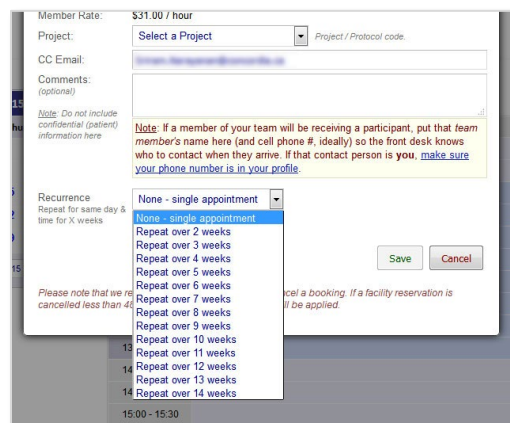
Member Rate: $31.00 / hour

Project: Select a Project Project / Protocol code.

CC Email: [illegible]

Comments: (optional)

Note: Do not include confidential (patient) information here

Note: If a member of your team will be receiving a participant, put that team member's name here (and cell phone #, ideally) so the front desk knows who to contact when they arrive. If that contact person is you, make sure your phone number is in your profile.

Recurrence
Repeat for same day & time for X weeks

None - single appointment

None - single appointment
Repeat over 2 weeks
Repeat over 3 weeks
Repeat over 4 weeks
Repeat over 5 weeks
Repeat over 6 weeks
Repeat over 7 weeks
Repeat over 8 weeks
Repeat over 9 weeks
Repeat over 10 weeks
Repeat over 11 weeks
Repeat over 12 weeks
Repeat over 13 weeks
Repeat over 14 weeks

Save Cancel

Please note that we re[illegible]cel a booking. If a facility reservation is cancelled less than 48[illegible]ll be applied.

15
hu
15
13
14
14
14
15:00 - 15:30